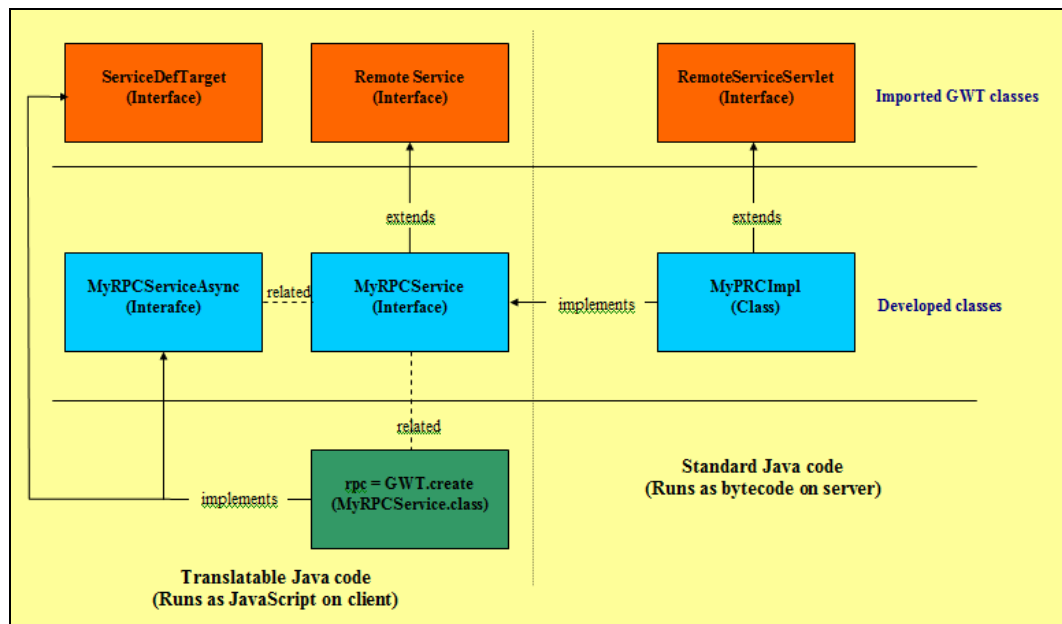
ServiceDefTarget
(Interface)

Remote Service
(Interface)

RemoteServiceServlet
(Interface)

Imported GWT classes

extends

extends

MyRPCServiceAsync
(Interafce)

related

MyRPCService
(Interface)

implements

MyPRCImpl
(Class)

Developed classes

related

implements

rpc = GWT.create
(MyRPCService.class)

Standard Java code
(Runs as bytecode on server)

Translatable Java code
(Runs as JavaScript on client)